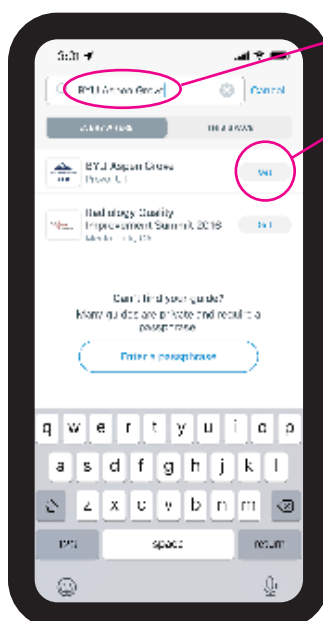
9:31

BYU Aspen Grove

Cancel

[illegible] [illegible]

BYU Aspen Grove
Provo, UT

Get

Radiology Quality Improvement Summit 2018
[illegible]

Get

Can't find your guide?
Many guides are private and require a passphrase

Enter a passphrase

q w e r t y u i o p
a s d f g h j k l
z x c v b n m
123 space return